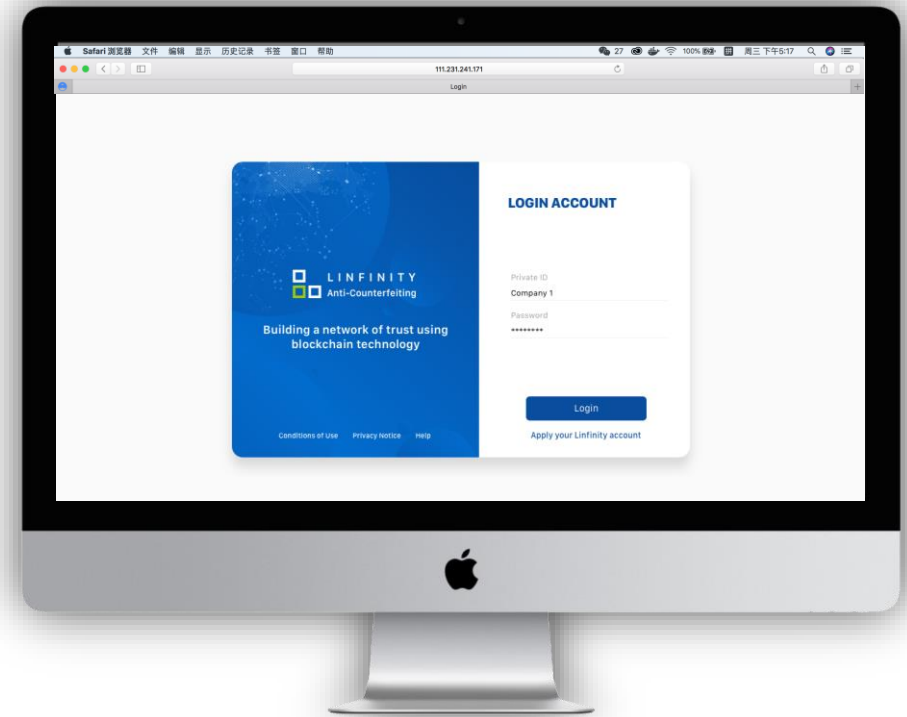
Safari 浏览器 文件 编辑 显示 历史记录 书签 窗口 帮助

27 100% 周三 下午5:17

111.231.241.171

Login

LINFINITY
Anti-Counterfeiting

Building a network of trust using blockchain technology

Conditions of Use Privacy Notice Help

LOGIN ACCOUNT

Private ID
Company 1

Password
••••••••

Login

Apply your Linfinity account